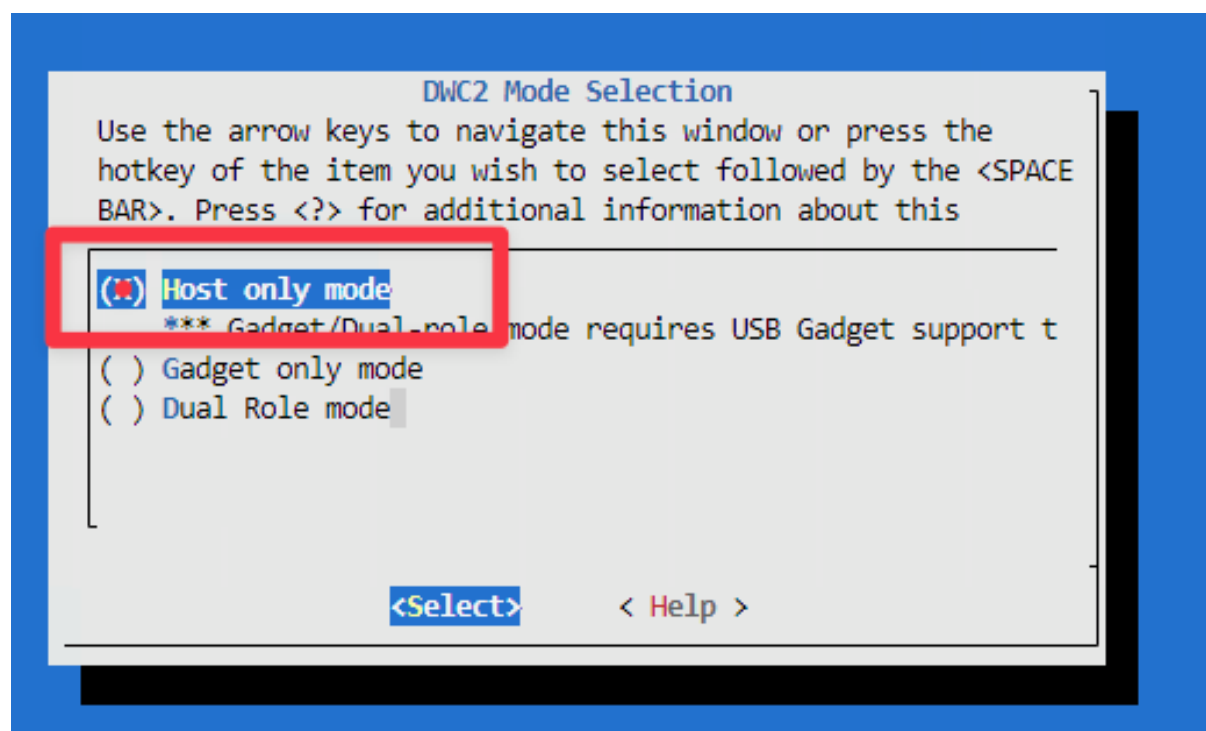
DWC2 Mode Selection

Use the arrow keys to navigate this window or press the hotkey of the item you wish to select followed by the <SPACE BAR>. Press <?> for additional information about this

(X) Host only mode
*** Gadget/Dual-role mode requires USB Gadget support t
( ) Gadget only mode
( ) Dual Role mode

<Select> < Help >